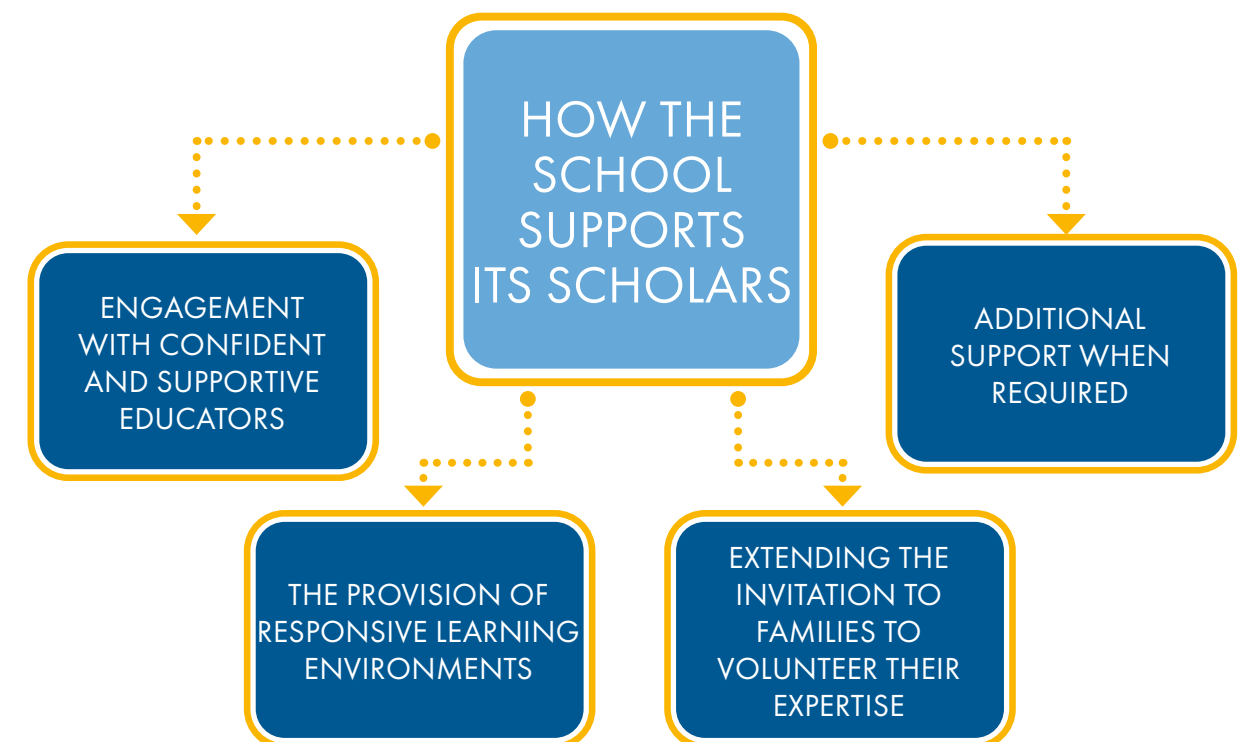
HOW THE SCHOOL SUPPORTS ITS SCHOLARS

ENGAGEMENT WITH CONFIDENT AND SUPPORTIVE EDUCATORS

ADDITIONAL SUPPORT WHEN REQUIRED

THE PROVISION OF RESPONSIVE LEARNING ENVIRONMENTS

EXTENDING THE INVITATION TO FAMILIES TO VOLUNTEER THEIR EXPERTISE